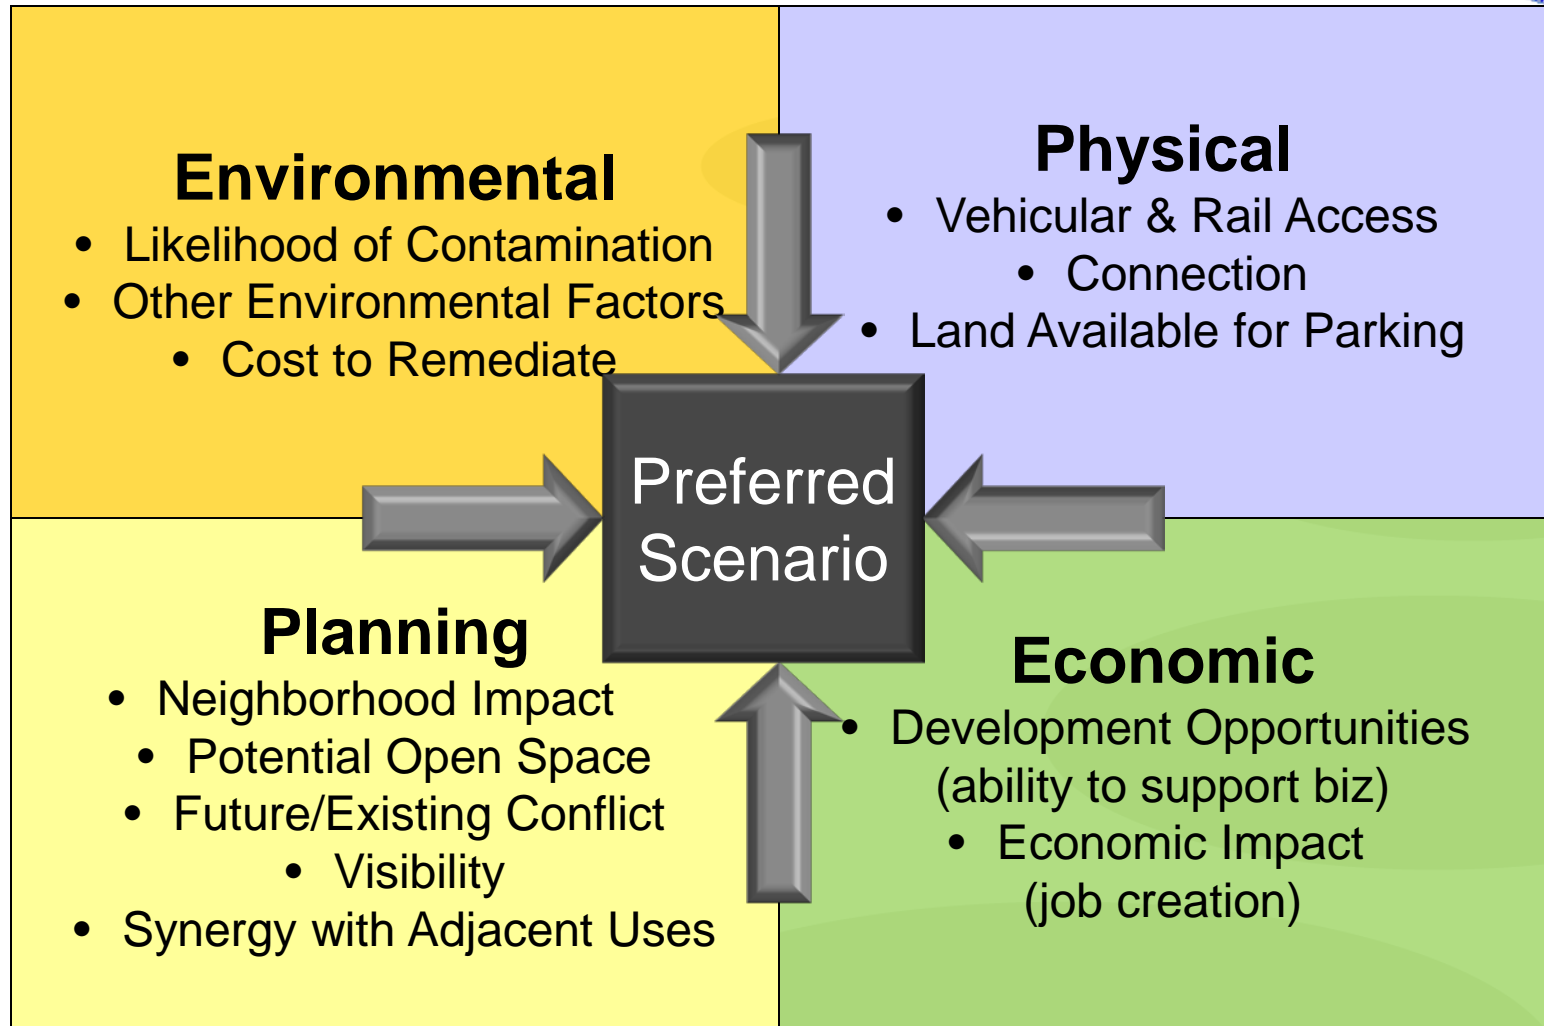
Environmental
- Likelihood of Contamination
- Other Environmental Factors
- Cost to Remediate

Physical
- Vehicular & Rail Access
- Connection
- Land Available for Parking

Preferred Scenario

Planning
- Neighborhood Impact
- Potential Open Space
- Future/Existing Conflict
- Visibility
- Synergy with Adjacent Uses

Economic
- Development Opportunities (ability to support biz)
- Economic Impact (job creation)